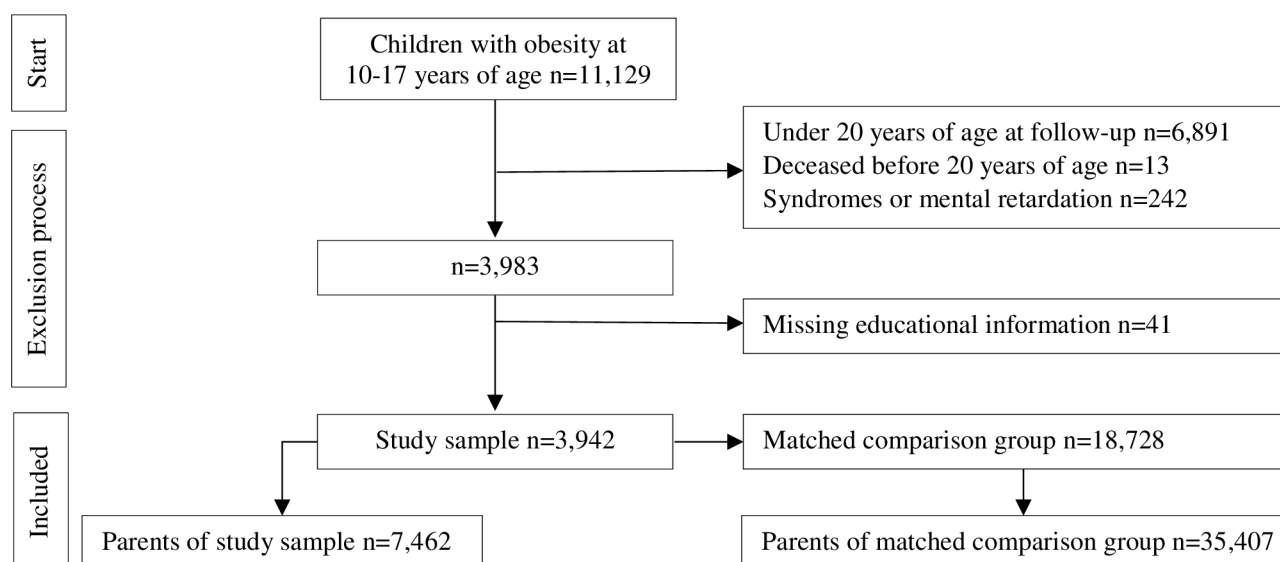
Start

Children with obesity at 10-17 years of age n=11,129

Exclusion process

Under 20 years of age at follow-up n=6,891
Deceased before 20 years of age n=13
Syndromes or mental retardation n=242

n=3,983

Missing educational information n=41

Included

Study sample n=3,942

Matched comparison group n=18,728

Parents of study sample n=7,462

Parents of matched comparison group n=35,407